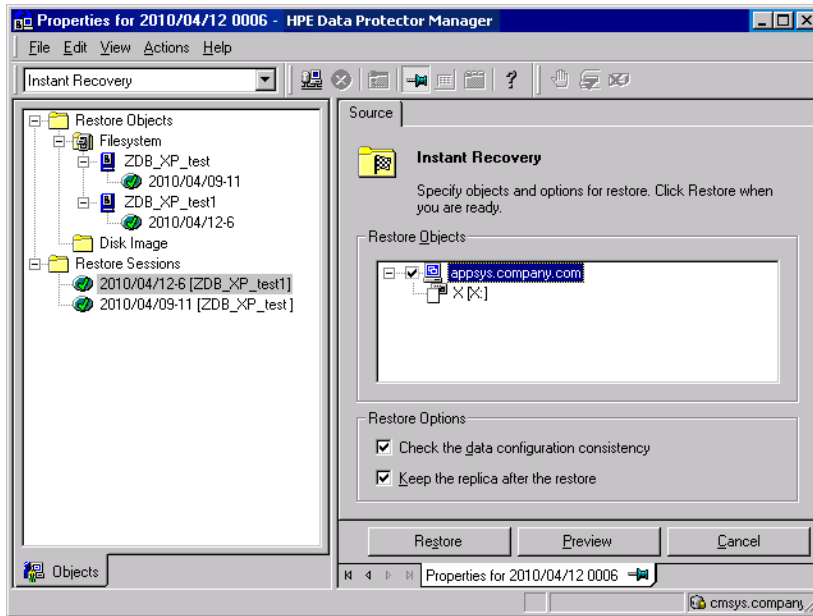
Properties for 2010/04/12 0006 - HPE Data Protector Manager

File Edit View Actions Help

Instant Recovery

Restore Objects
Filesystem
ZDB_XP_test
2010/04/09-11
ZDB_XP_test1
2010/04/12-6
Disk Image
Restore Sessions
2010/04/12-6 [ZDB_XP_test1]
2010/04/09-11 [ZDB_XP_test]

Objects

Source

Instant Recovery

Specify objects and options for restore. Click Restore when you are ready.

Restore Objects

appsys.company.com
X [X:]

Restore Options

Check the data configuration consistency

Keep the replica after the restore

Restore

Preview

Cancel

Properties for 2010/04/12 0006

cmsys.company